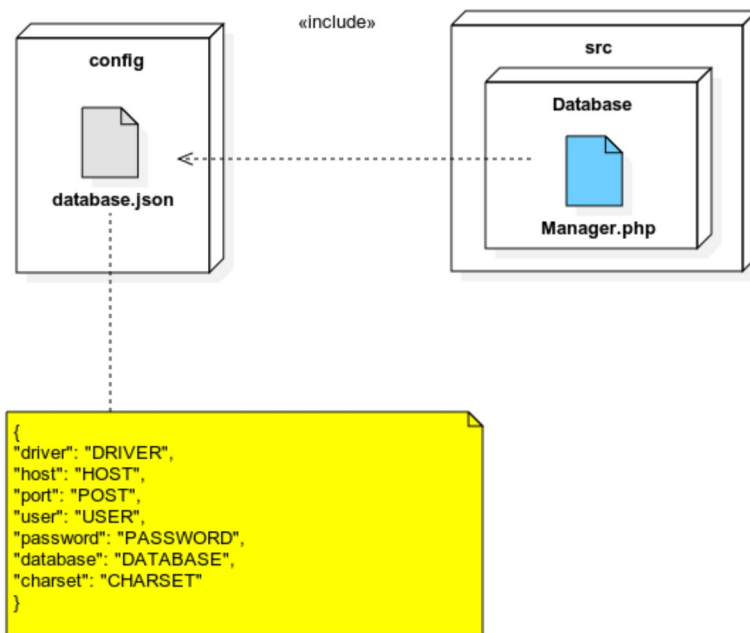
«include»

config

database.json

src

Database

Manager.php

{
"driver": "DRIVER",
"host": "HOST",
"port": "POST",
"user": "USER",
"password": "PASSWORD",
"database": "DATABASE",
"charset": "CHARSET"
}